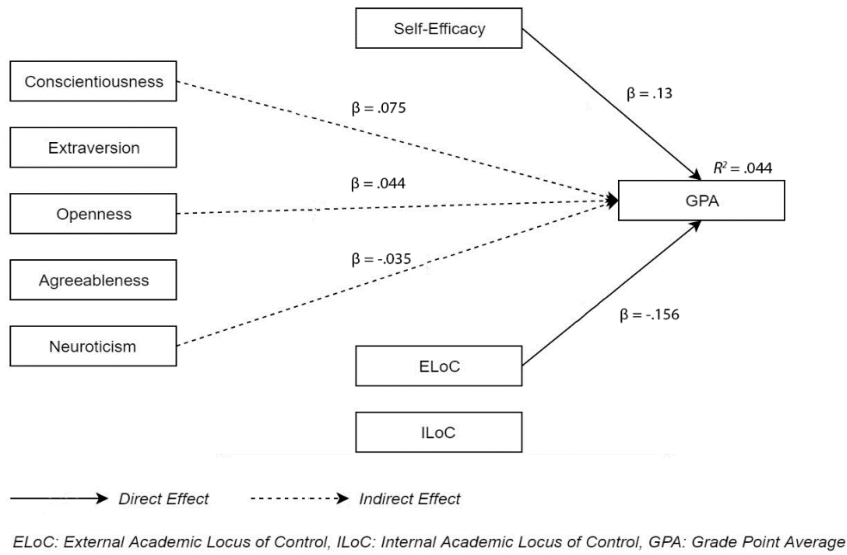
Self-Efficacy

Conscientiousness

$\beta$ = .075

$\beta$ = .13

Extraversion

$R^2$ = .044

$\beta$ = .044

Openness

GPA

$\beta$ = -.035

Agreeableness

$\beta$ = -.156

Neuroticism

ELoC

ILoC

Direct Effect

Indirect Effect

ELoC: External Academic Locus of Control, ILoC: Internal Academic Locus of Control, GPA: Grade Point Average